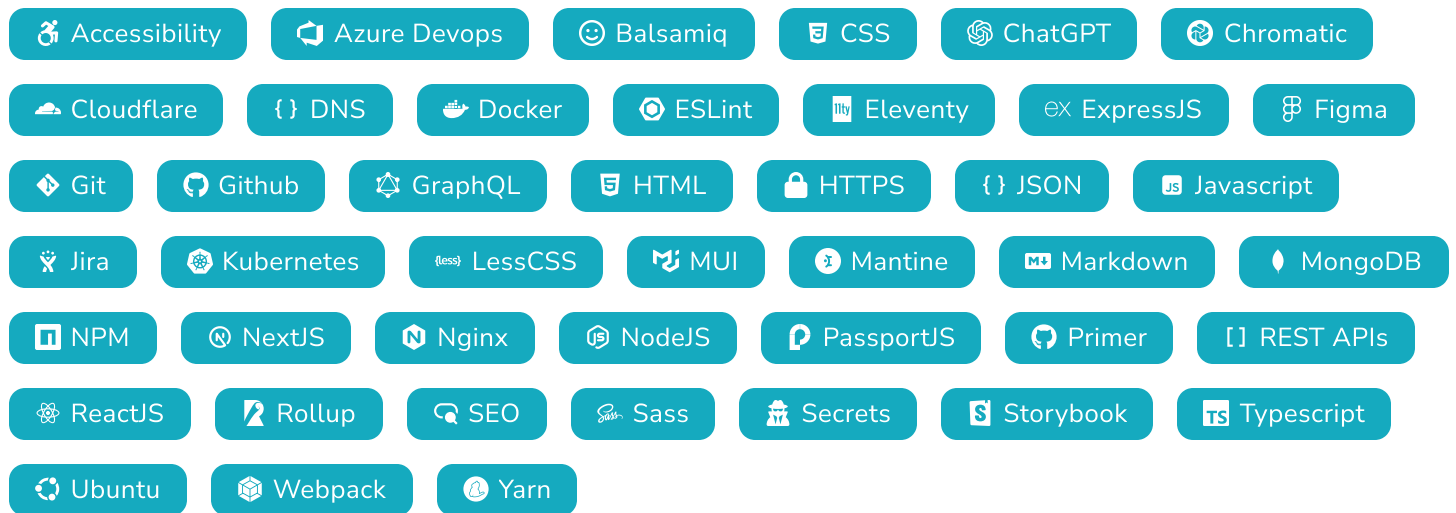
Accessibility Azure Devops Balsamiq CSS ChatGPT Chromatic

Cloudflare { } DNS Docker ESLint 11ty Eleventy ex ExpressJS Figma

Git Github GraphQL HTML HTTPS { } JSON JS Javascript

Jira Kubernetes {less} LessCSS MUI Mantine Markdown MongoDB

NPM NextJS Nginx NodeJS PassportJS Primer [ ] REST APIs

ReactJS Rollup SEO Sass Secrets Storybook TS Typescript

Ubuntu Webpack Yarn